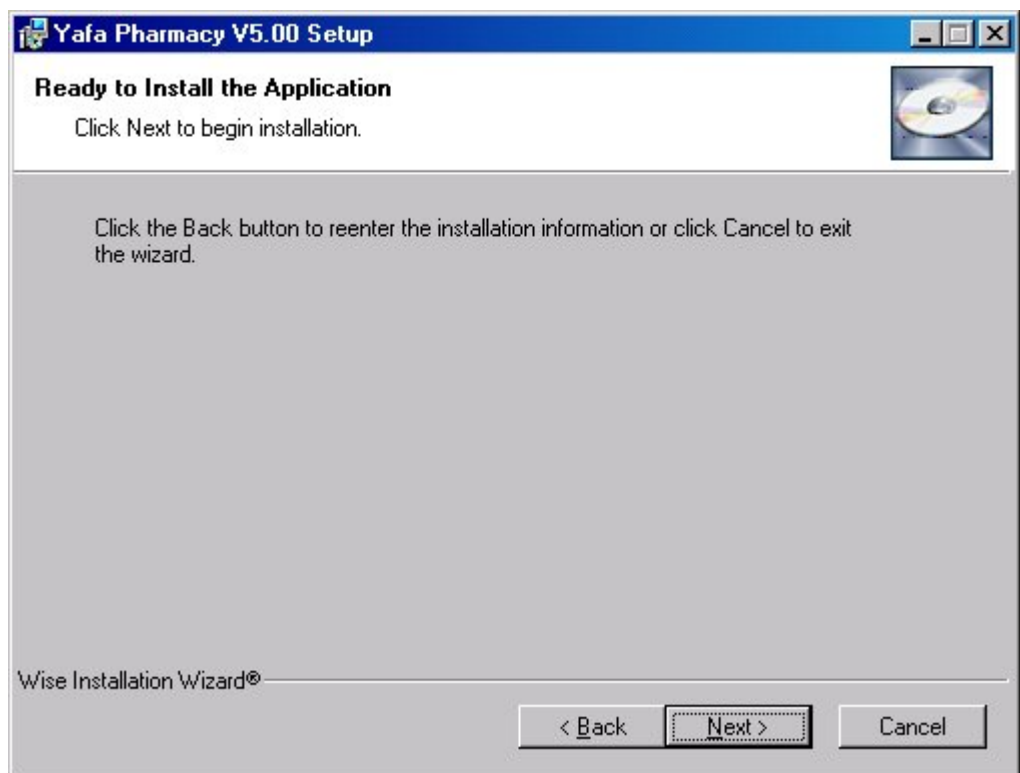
Yafa Pharmacy V5.00 Setup

Ready to Install the Application

Click Next to begin installation.

Click the Back button to reenter the installation information or click Cancel to exit the wizard.

Wise Installation Wizard®

< Back

Next >

Cancel